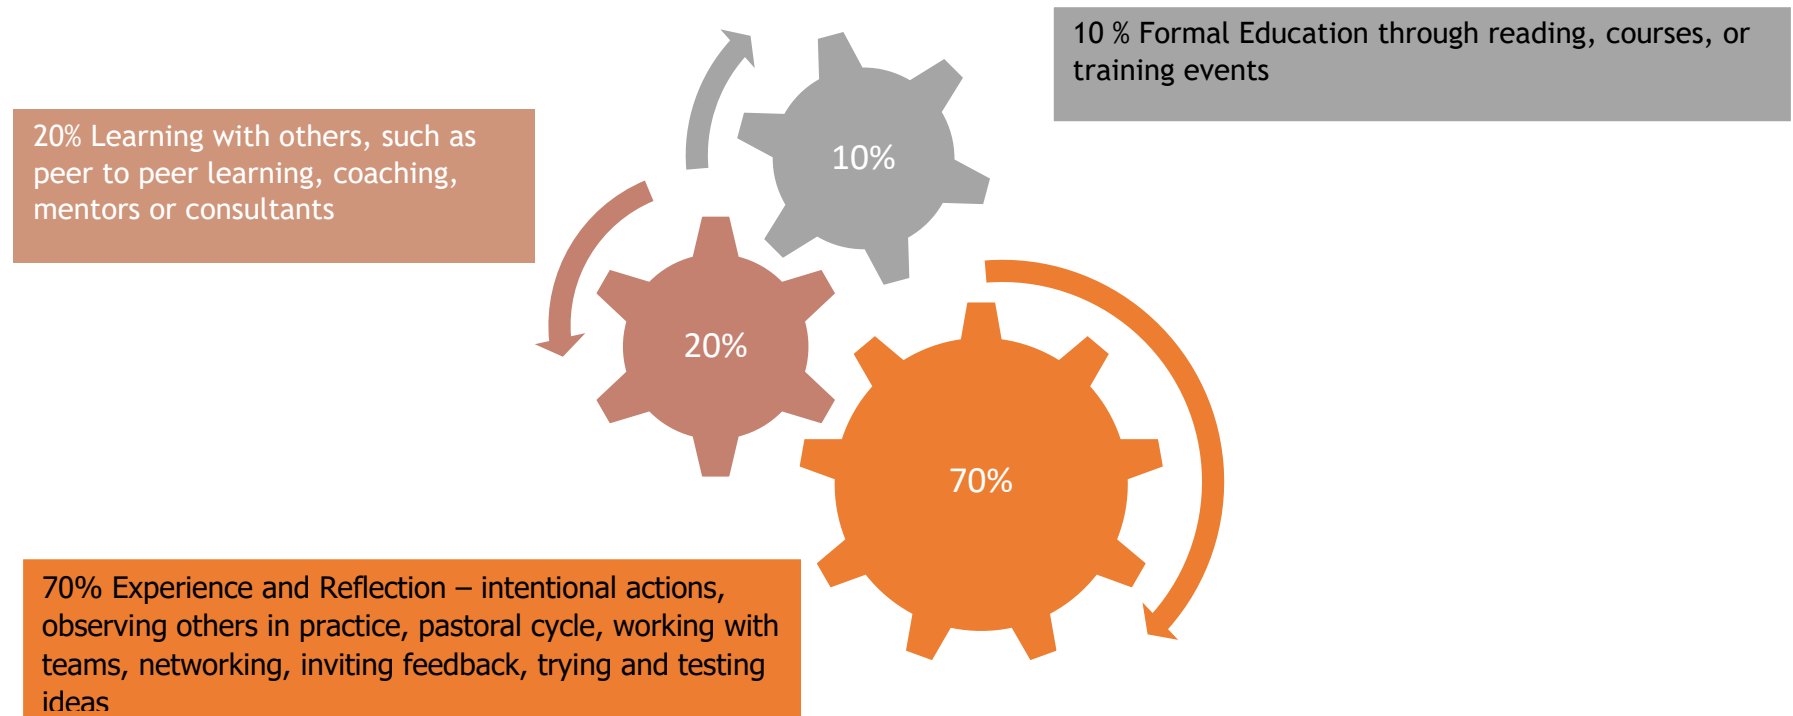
10 % Formal Education through reading, courses, or training events

20% Learning with others, such as peer to peer learning, coaching, mentors or consultants

10%

20%

70%

70% Experience and Reflection – intentional actions, observing others in practice, pastoral cycle, working with teams, networking, inviting feedback, trying and testing ideas